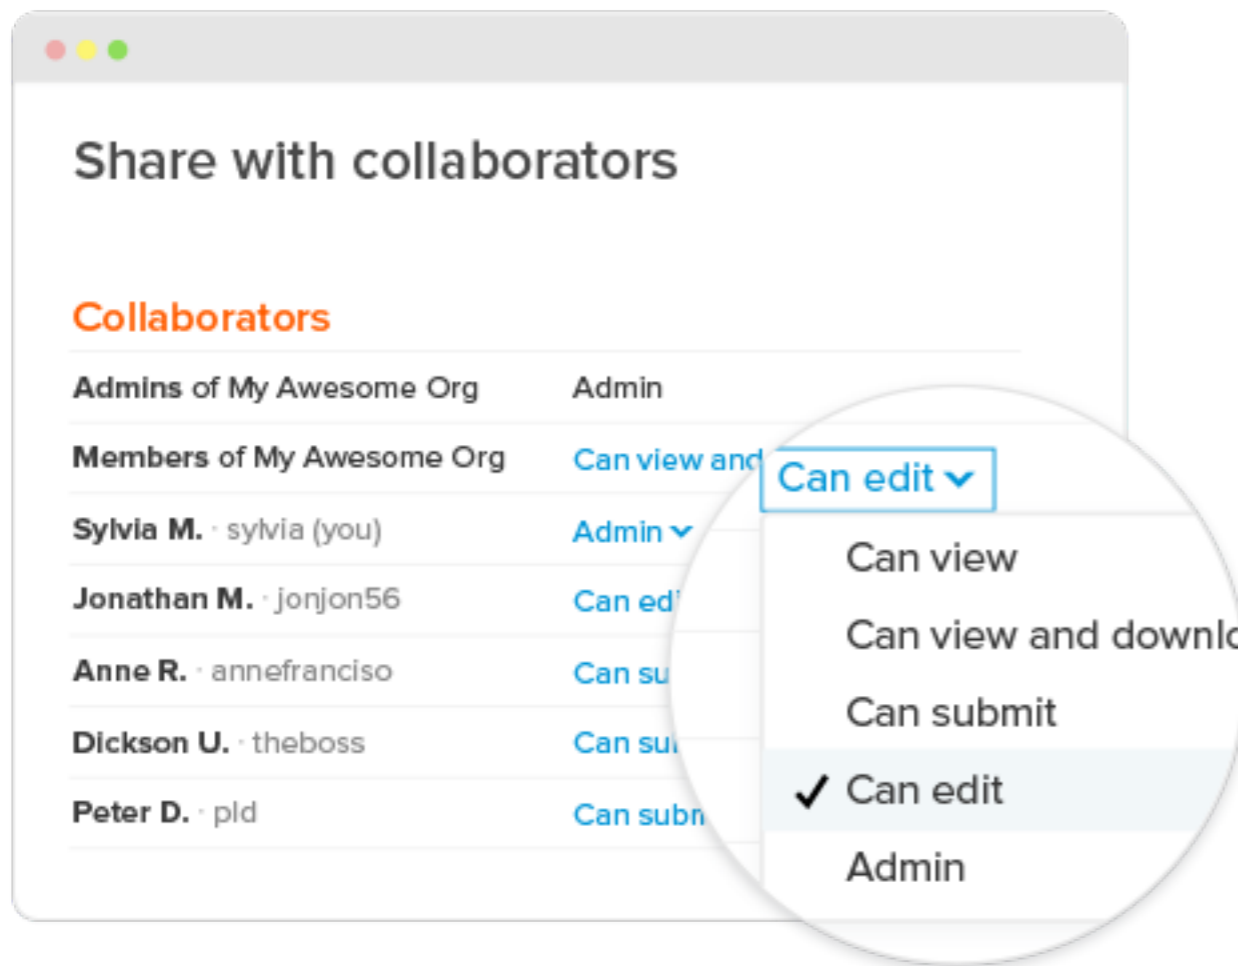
Share with collaborators

Collaborators

| | |
|---|---|
| Admins of My Awesome Org | Admin |
| Members of My Awesome Org | Can view and |
| Sylvia M. · sylvia (you) | Admin |
| Jonathan M. · jonjon56 | Can ed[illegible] |
| Anne R. · annefranciso | Can su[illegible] |
| Dickson U. · theboss | Can su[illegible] |
| Peter D. · pld | Can subm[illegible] |

Can edit

Can view

Can view and downl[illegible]

Can submit

✓ Can edit

Admin